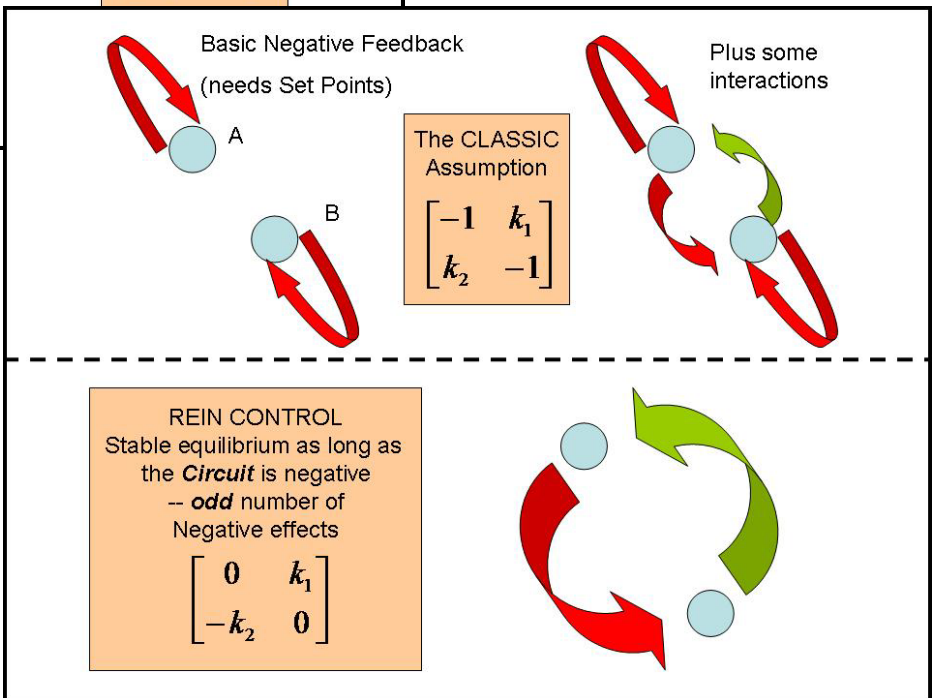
Basic Negative Feedback
(needs Set Points)

A

B

The CLASSIC Assumption

$\begin{bmatrix} -1 & k_1 \\ k_2 & -1 \end{bmatrix}$

Plus some interactions

REIN CONTROL
Stable equilibrium as long as the ***Circuit*** is negative
-- ***odd*** number of Negative effects

$\begin{bmatrix} 0 & k_1 \\ -k_2 & 0 \end{bmatrix}$